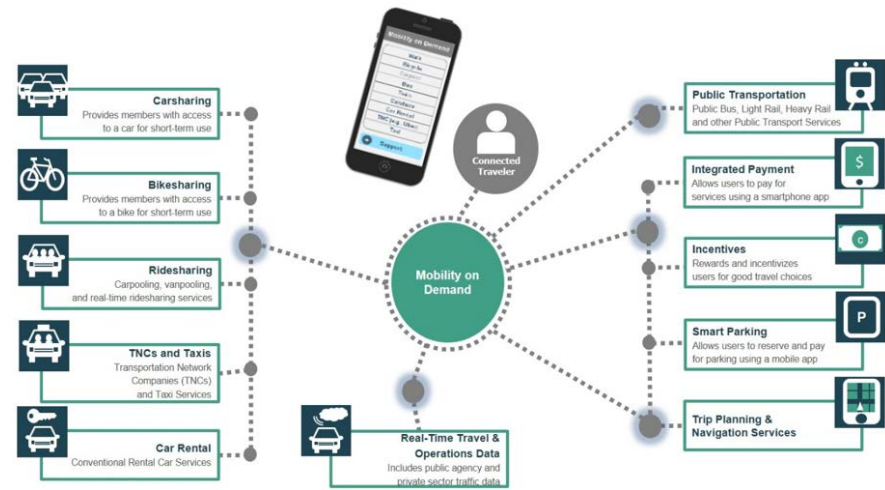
Mobility on Demand

Walk
Bicycle
Carpool
Bus
Taxi
Carshare
Car Rental
TNC (e.g. Uber)
Tool
Support

Connected Traveler

Carsharing
Provides members with access to a car for short-term use

Bikesharing
Provides members with access to a bike for short-term use

Ridesharing
Carpooling, vanpooling, and real-time ridesharing services

TNCs and Taxis
Transportation Network Companies (TNCs) and Taxi Services

Car Rental
Conventional Rental Car Services

Real-Time Travel & Operations Data
Includes public agency and private sector traffic data

Mobility on Demand

Public Transportation
Public Bus, Light Rail, Heavy Rail and other Public Transport Services

Integrated Payment
Allows users to pay for services using a smartphone app

$

Incentives
Rewards and incentivizes users for good travel choices

c

Smart Parking
Allows users to reserve and pay for parking using a mobile app

P

Trip Planning & Navigation Services